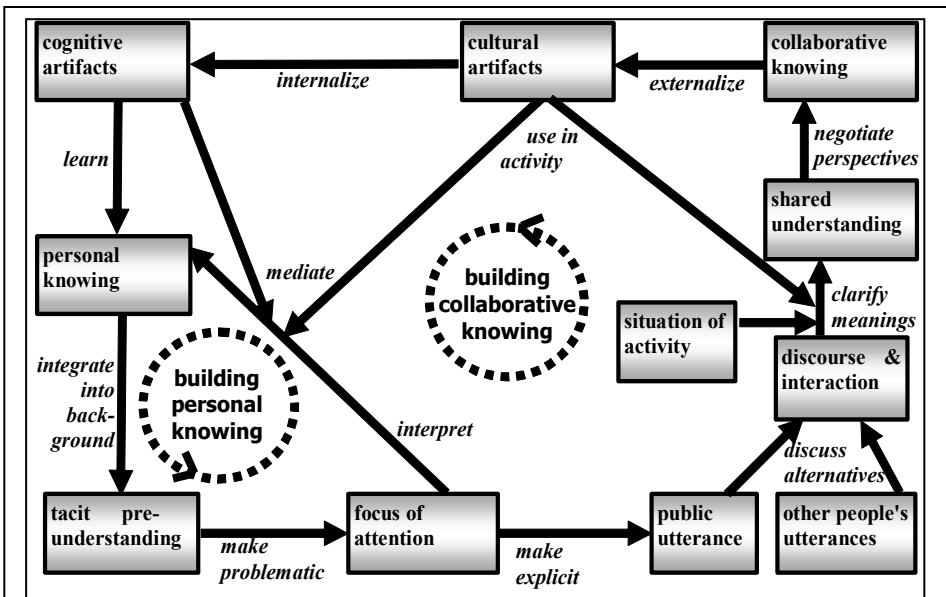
cognitive artifacts

internalize

cultural artifacts

externalize

collaborative knowing

learn

use in activity

negotiate perspectives

shared understanding

personal knowing

mediate

building collaborative knowing

clarify meanings

situation of activity

discourse & interaction

integrate into background

building personal knowing

interpret

discuss alternatives

tacit pre-understanding

make problematic

focus of attention

make explicit

public utterance

other people's utterances